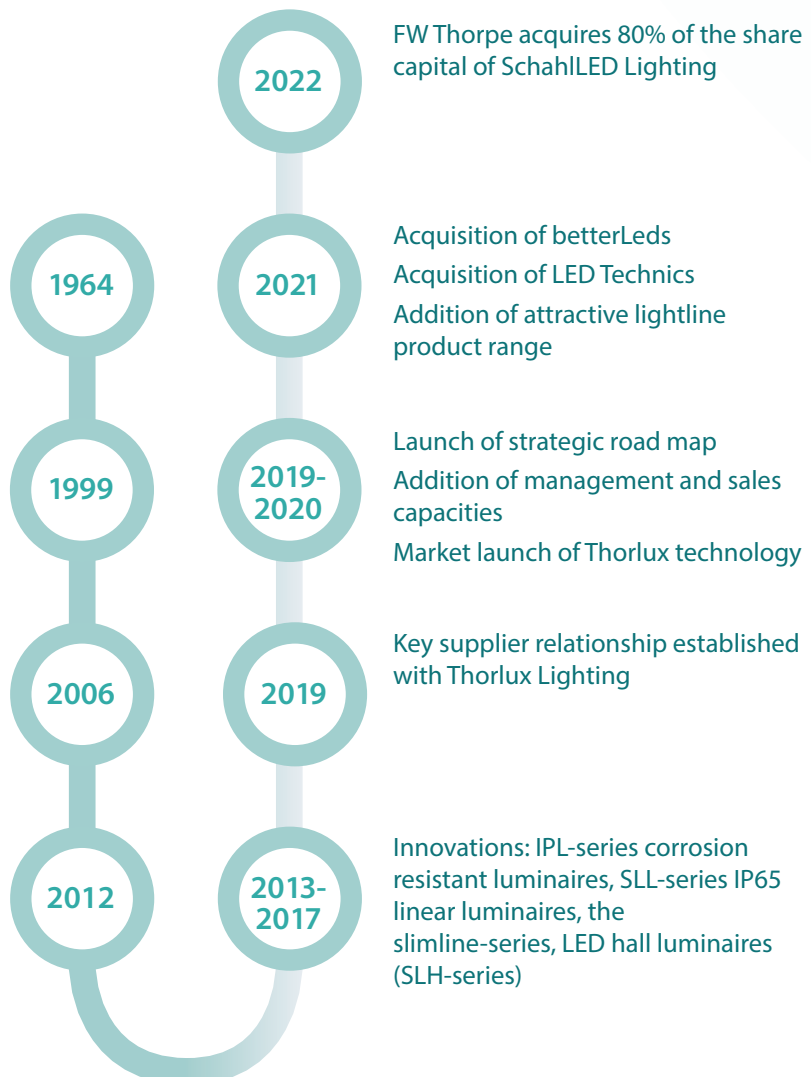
1964

1999

2006

2012

2013-2017

Innovations: IPL-series corrosion resistant luminaires, SLL-series IP65 linear luminaires, the slimline-series, LED hall luminaires (SLH-series)

2019

Key supplier relationship established with Thorlux Lighting

2019-2020

Launch of strategic road map

Addition of management and sales capacities

Market launch of Thorlux technology

2021

Acquisition of betterLeds

Acquisition of LED Technics

Addition of attractive lightline product range

2022

FW Thorpe acquires 80% of the share capital of SchahlLED Lighting